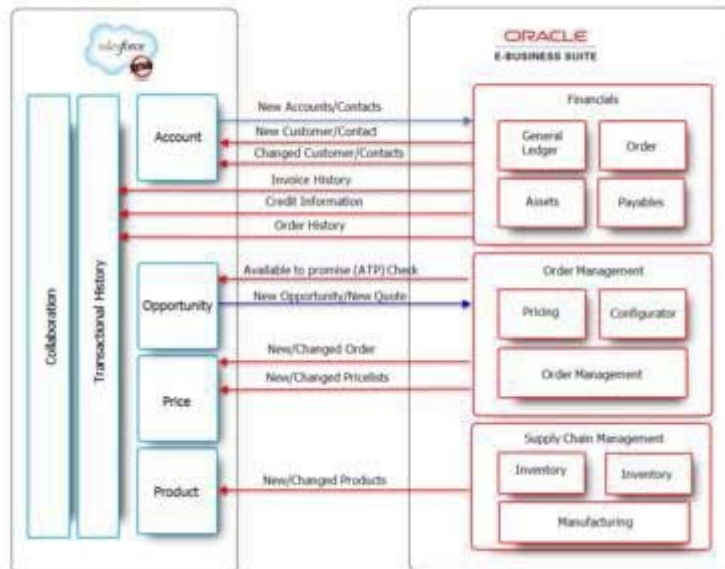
salesforce

ORACLE
E-BUSINESS SUITE

Collaboration

Transactional History

Account

Opportunity

Price

Product

New Accounts/Contacts

New Customer/Contact

Changed Customer/Contacts

Invoice History

Credit Information

Order History

Available to promise (ATP) Check

New Opportunity/New Quote

New/Changed Order

New/Changed Pricelists

New/Changed Products

Financials

General Ledger

Order

Assets

Payables

Order Management

Pricing

Configurator

Order Management

Supply Chain Management

Inventory

Inventory

Manufacturing